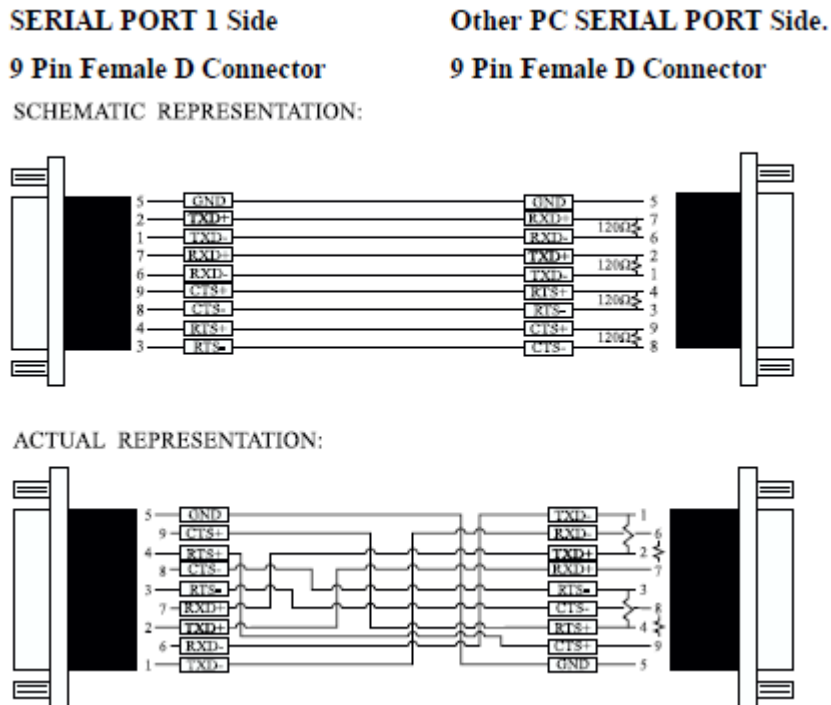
SERIAL PORT 1 Side

9 Pin Female D Connector

Other PC SERIAL PORT Side.

9 Pin Female D Connector

SCHEMATIC REPRESENTATION:

5 GND
2 TXD+
1 TXD-
7 RXD+
6 RXD-
9 CTS+
8 CTS-
4 RTS+
3 RTS-

GND 5
RXD+ 7
RXD- 6
TXD+ 2
TXD- 1
RTS+ 4
RTS- 3
CTS+ 9
CTS- 8

120Ω
120Ω
120Ω
120Ω

ACTUAL REPRESENTATION:

5 GND
9 CTS+
4 RTS+
8 CTS-
3 RTS-
7 RXD+
2 TXD+
6 RXD-
1 TXD-

TXD- 1
RXD- 6
TXD+ 2
RXD+ 7
RTS- 3
CTS- 8
RTS+ 4
CTS+ 9
GND 5